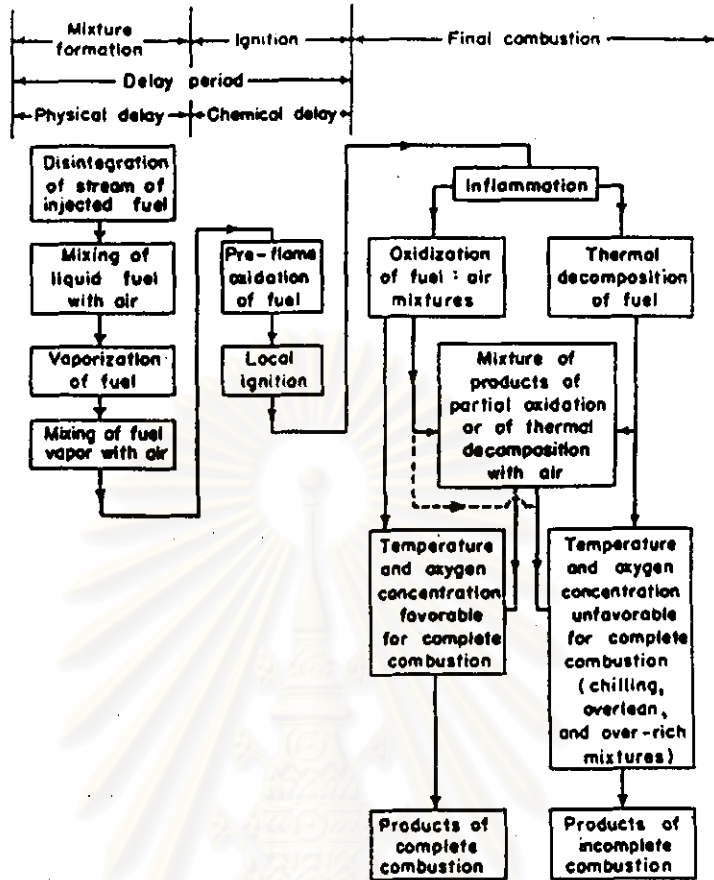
Mixture formation
Ignition
Final combustion
Delay period
Physical delay
Chemical delay

Disintegration of stream of injected fuel

Mixing of liquid fuel with air

Vaporization of fuel

Mixing of fuel vapor with air

Pre-flame oxidation of fuel

Local ignition

Inflammation

Oxidization of fuel : air mixtures

Thermal decomposition of fuel

Mixture of products of partial oxidation or of thermal decomposition with air

Temperature and oxygen concentration favorable for complete combustion

Temperature and oxygen concentration unfavorable for complete combustion (chilling, overlean, and over-rich mixtures)

Products of complete combustion

Products of incomplete combustion